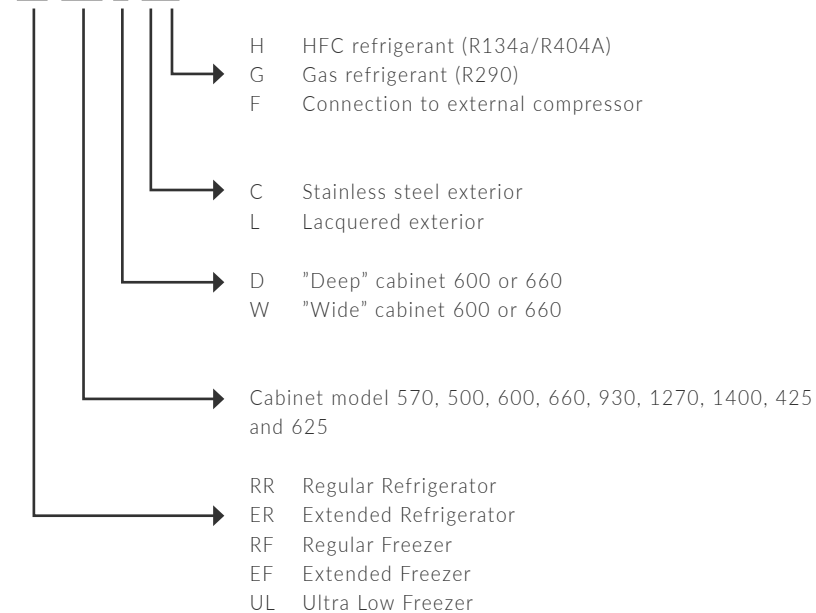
H HFC refrigerant (R134a/R404A)
G Gas refrigerant (R290)
F Connection to external compressor

C Stainless steel exterior
L Lacquered exterior

D ”Deep” cabinet 600 or 660
W ”Wide” cabinet 600 or 660

Cabinet model 570, 500, 600, 660, 930, 1270, 1400, 425 and 625

RR Regular Refrigerator
ER Extended Refrigerator
RF Regular Freezer
EF Extended Freezer
UL Ultra Low Freezer